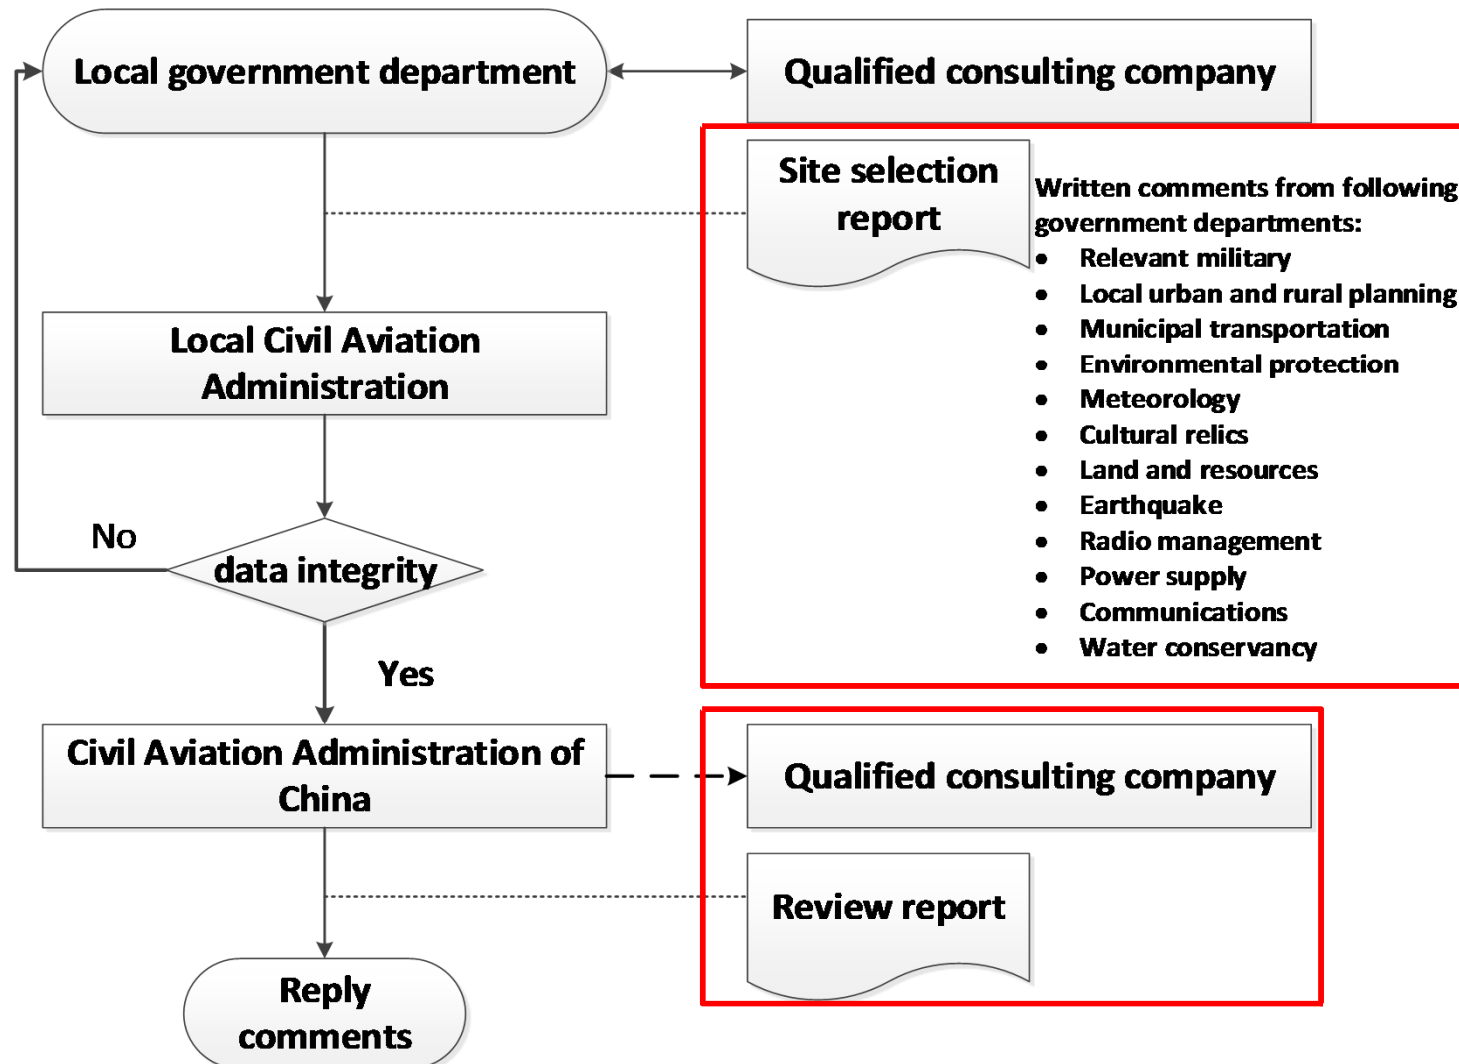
Local government department

Qualified consulting company

Site selection report

Written comments from following government departments:
- Relevant military
- Local urban and rural planning
- Municipal transportation
- Environmental protection
- Meteorology
- Cultural relics
- Land and resources
- Earthquake
- Radio management
- Power supply
- Communications
- Water conservancy

Local Civil Aviation Administration

No

data integrity

Yes

Civil Aviation Administration of China

Qualified consulting company

Review report

Reply comments